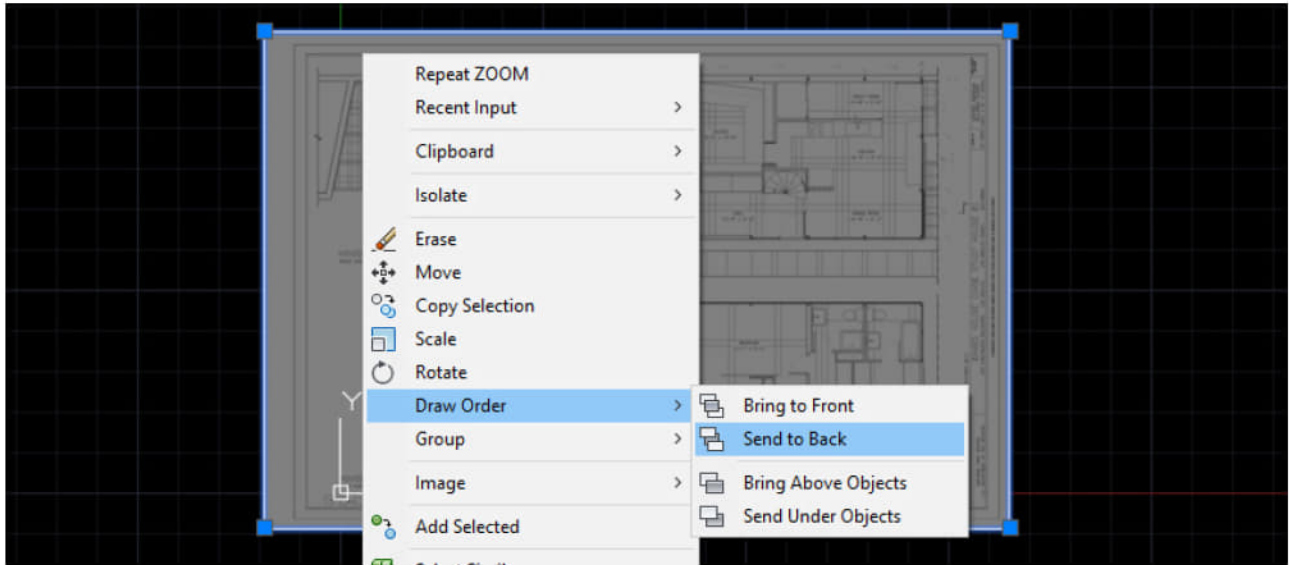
Repeat ZOOM
Recent Input >
Clipboard >
Isolate >
Erase
Move
Copy Selection
Scale
Rotate
Draw Order >
Group >
Image >
Add Selected
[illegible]

Bring to Front
Send to Back
Bring Above Objects
Send Under Objects

Y